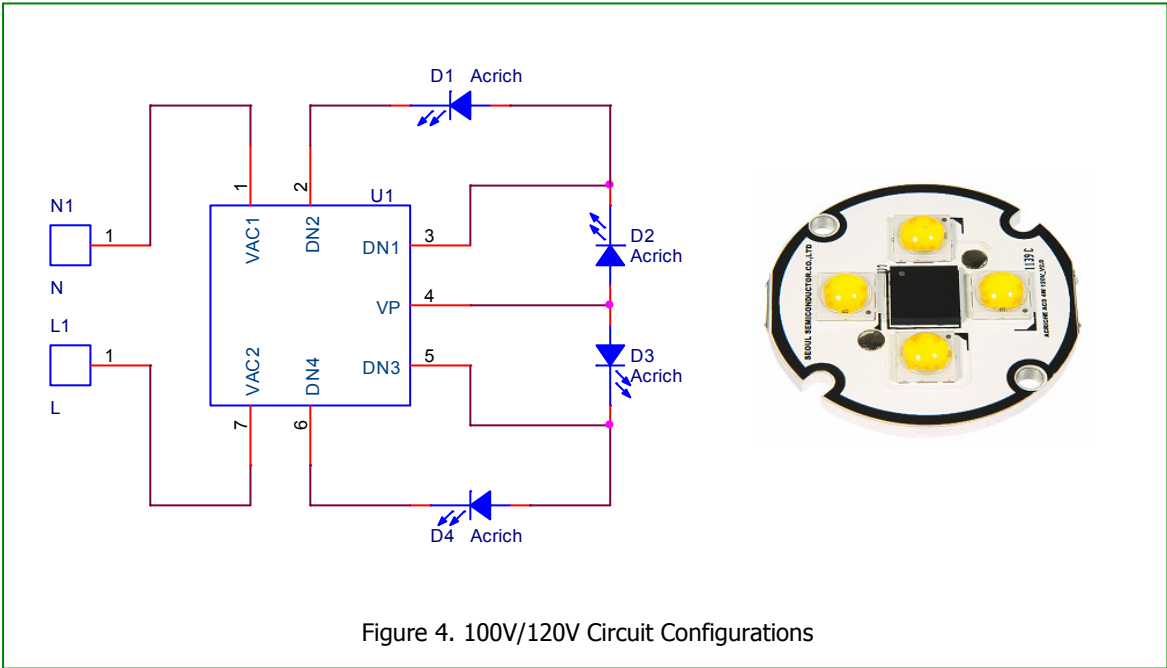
D1 Acrich

N1

1

N

L1

1

L

1

2

U1

VAC1

DN2

DN1

3

VP

4

DN3

5

VAC2

DN4

7

6

D2 Acrich

D3 Acrich

D4 Acrich

SEOUL SEMICONDUCTOR CO.,LTD

1139 C

ACRICHE AC3 4W 120V_V2.0

Figure 4. 100V/120V Circuit Configurations